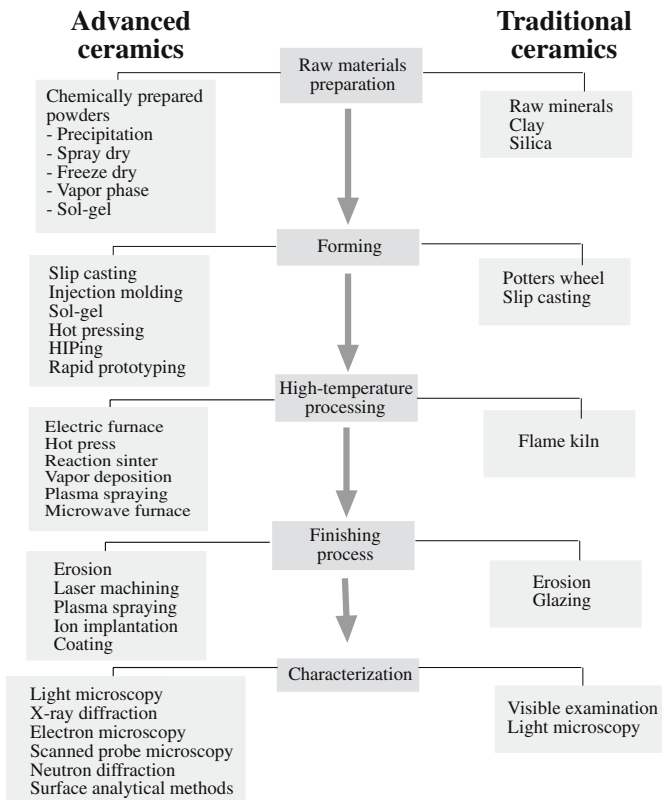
Advanced ceramics

Traditional ceramics

Raw materials preparation

Chemically prepared powders
- Precipitation
- Spray dry
- Freeze dry
- Vapor phase
- Sol-gel

Raw minerals
Clay
Silica

Forming

Slip casting
Injection molding
Sol-gel
Hot pressing
HIPing
Rapid prototyping

Potters wheel
Slip casting

High-temperature processing

Electric furnace
Hot press
Reaction sinter
Vapor deposition
Plasma spraying
Microwave furnace

Flame kiln

Finishing process

Erosion
Laser machining
Plasma spraying
Ion implantation
Coating

Erosion
Glazing

Characterization

Light microscopy
X-ray diffraction
Electron microscopy
Scanned probe microscopy
Neutron diffraction
Surface analytical methods

Visible examination
Light microscopy